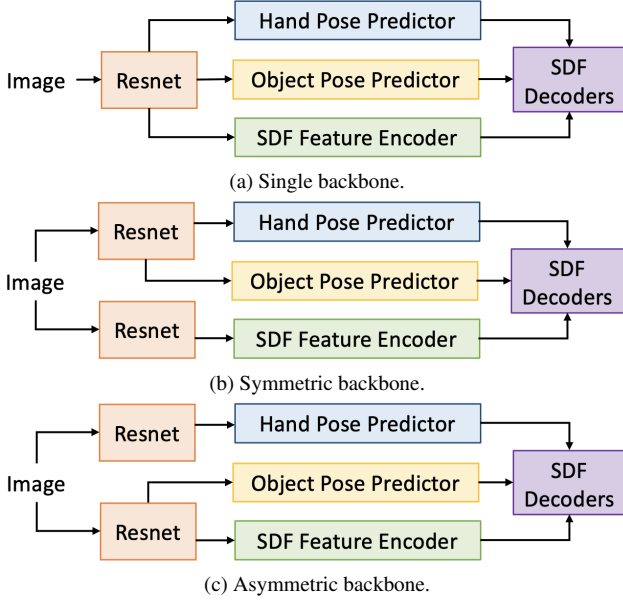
Hand Pose Predictor
Image
Resnet
Object Pose Predictor
SDF Decoders
SDF Feature Encoder
(a) Single backbone.

Resnet
Hand Pose Predictor
Image
Object Pose Predictor
SDF Decoders
Resnet
SDF Feature Encoder
(b) Symmetric backbone.

Resnet
Hand Pose Predictor
Image
Object Pose Predictor
SDF Decoders
Resnet
SDF Feature Encoder
(c) Asymmetric backbone.